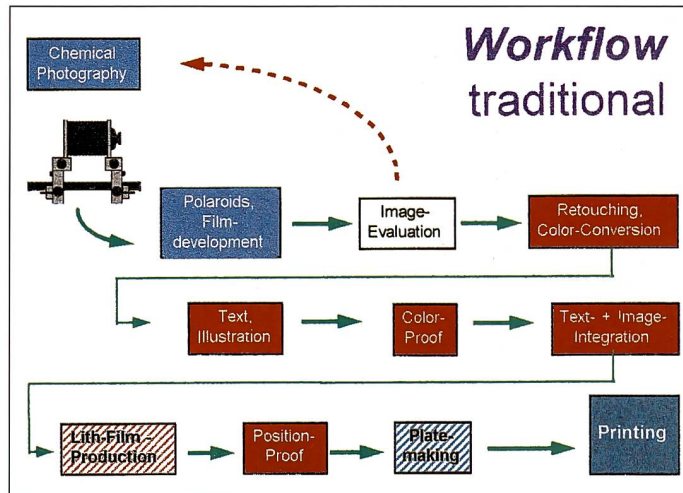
Workflow traditional

Chemical Photography

Polaroids, Film-development

Image-Evaluation

Retouching, Color-Conversion

Text, Illustration

Color-Proof

Text- + Image-Integration

Lith-Film-Production

Position-Proof

Plate-making

Printing